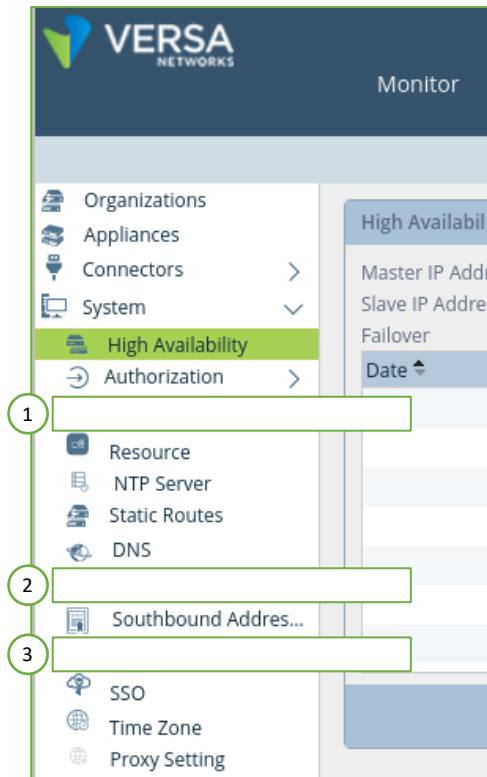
VERSA
NETWORKS

Monitor

Organizations
Appliances
Connectors
System
High Availability
Authorization
1
Resource
NTP Server
Static Routes
DNS
2
Southbound Addres...
3
SSO
Time Zone
Proxy Setting

High Availabil
Master IP Addr
Slave IP Addre
Failover
Date